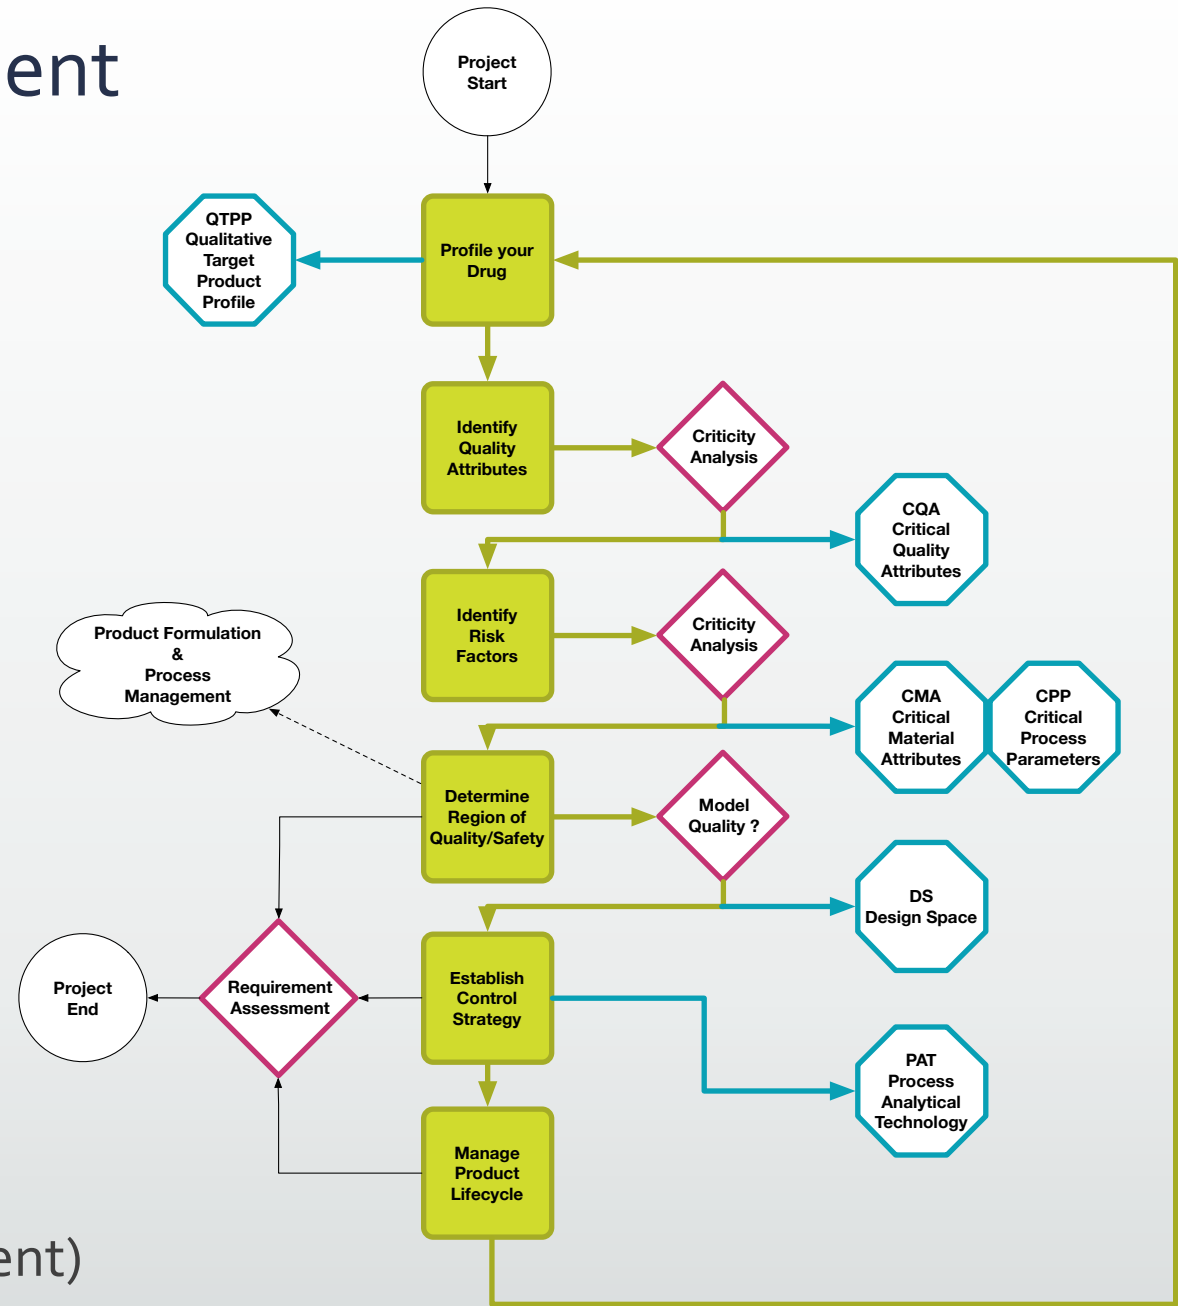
ent

Project Start

QTPP Qualitative Target Product Profile

Profile your Drug

Identify Quality Attributes

Criticity Analysis

CQA Critical Quality Attributes

Product Formulation & Process Management

Identify Risk Factors

Criticity Analysis

CMA Critical Material Attributes

CPP Critical Process Parameters

Determine Region of Quality/Safety

Model Quality ?

DS Design Space

Project End

Requirement Assessment

Establish Control Strategy

PAT Process Analytical Technology

Manage Product Lifecycle

ent)